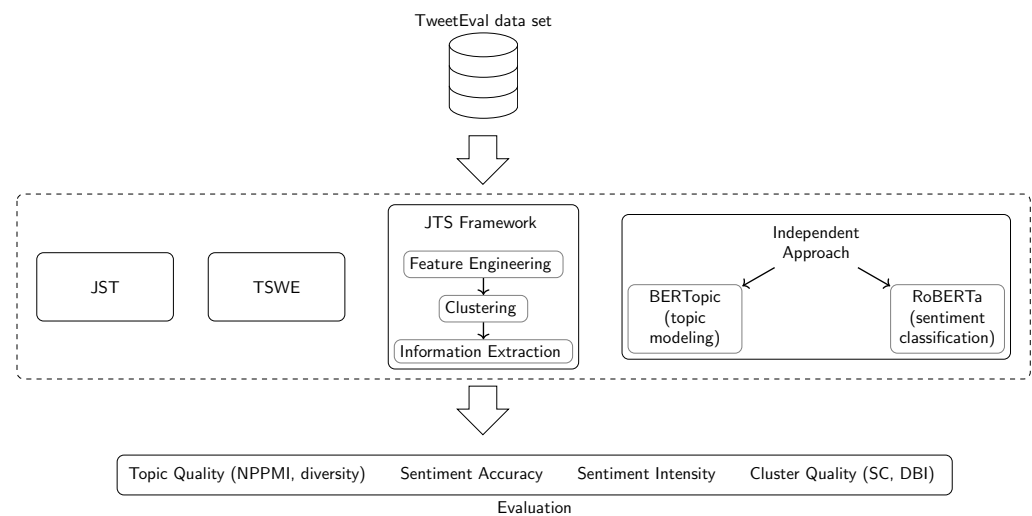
TweetEval data set

JST

TSWE

JTS Framework

Feature Engineering

Clustering

Information Extraction

Independent Approach

BERTopic (topic modeling)

RoBERTa (sentiment classification)

Topic Quality (NPPMI, diversity)   Sentiment Accuracy   Sentiment Intensity   Cluster Quality (SC, DBI)

Evaluation